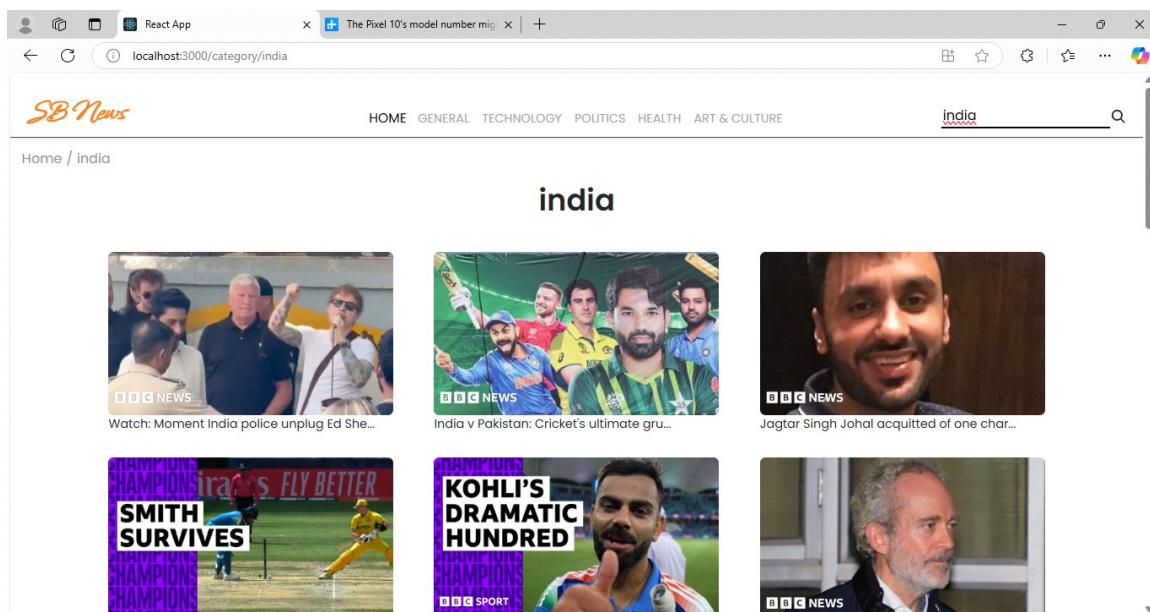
React App ×
The Pixel 10's model number mig ×
+
localhost:3000/category/india

SB News

HOME GENERAL TECHNOLOGY POLITICS HEALTH ART & CULTURE

india

Home / india

india

BBC NEWS
Watch: Moment India police unplug Ed She...

BBC NEWS
India v Pakistan: Cricket's ultimate gru...

BBC NEWS
Jagtar Singh Johal acquitted of one char...

CHAMPIONS
FLY BETTER
SMITH SURVIVES

CHAMPIONS
KOHLI'S DRAMATIC HUNDRED
BBC SPORT

BBC NEWS